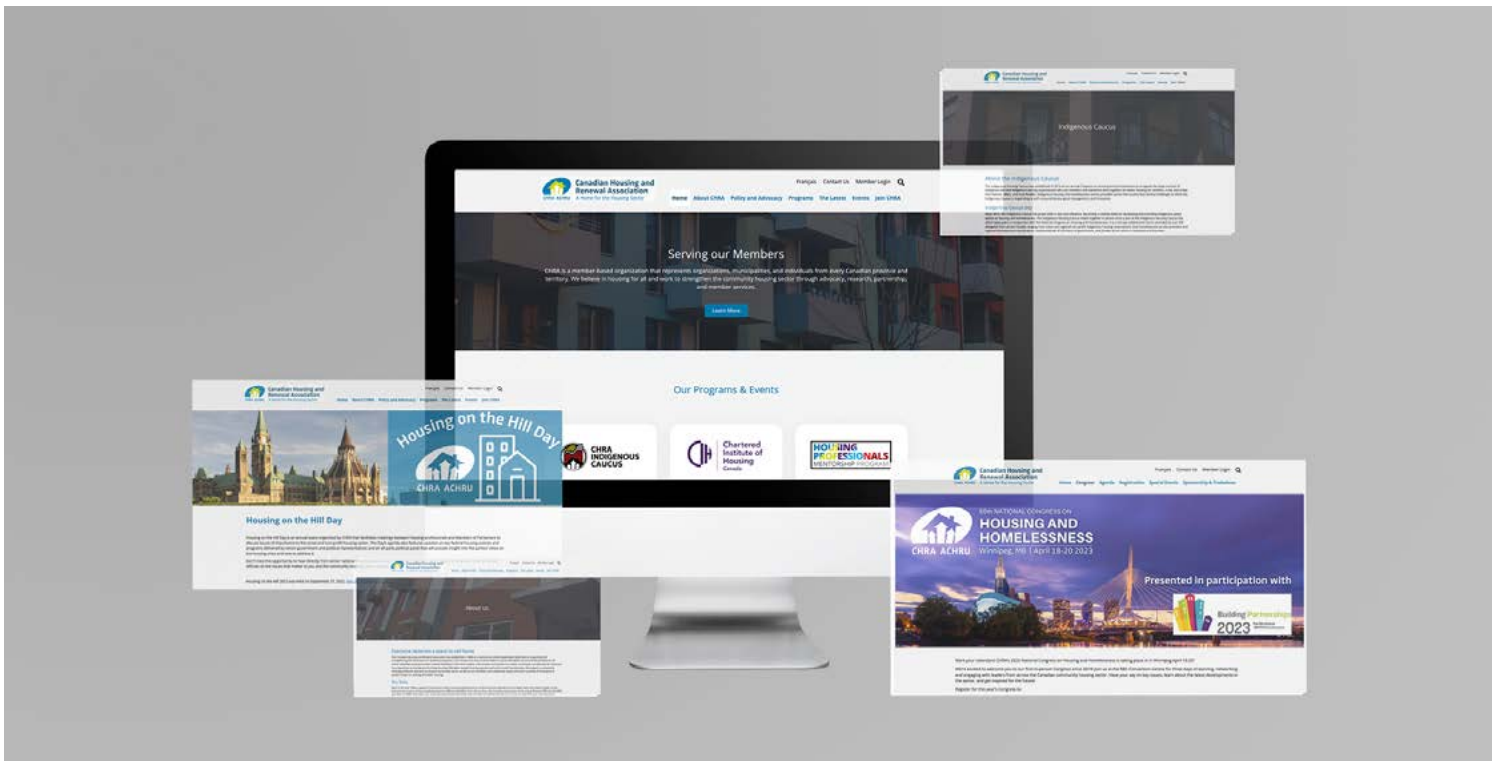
Canadian Housing and Renewal Association
Indigenous Caucus
About the Indigenous Caucus

Canadian Housing and Renewal Association
A Home for the Housing Sector
CHRA ACHRU
Français Contact Us Member Login
Home About CHRA Policy and Advocacy Programs The Latest Events Join CHRA

Serving our Members

CHRA is a member-based organization that represents organizations, municipalities, and individuals from every Canadian province and territory. We believe in housing for all and work to strengthen the community housing sector through advocacy, research, partnership, and member services.

Learn More

Our Programs & Events

CHRA INDIGENOUS CAUCUS
Chartered Institute of Housing Canada
HOUSING PROFESSIONALS MENTORSHIP PROGRAM

Canadian Housing and Renewal Association
Français Contact Us Member Login
Home About CHRA Policy and Advocacy Programs The Latest Events Join CHRA
Housing on the Hill Day
CHRA ACHRU
Housing on the Hill Day

About Us

Canadian Housing and Renewal Association
Français Contact Us Member Login
Home Congress Agenda Registration Special Events Sponsorship & Tradeshow
CHRA ACHRU
HOUSING AND HOMELESSNESS
Winnipeg, MB | April 18-20 2023
Presented in participation with
Building Partnerships
2023